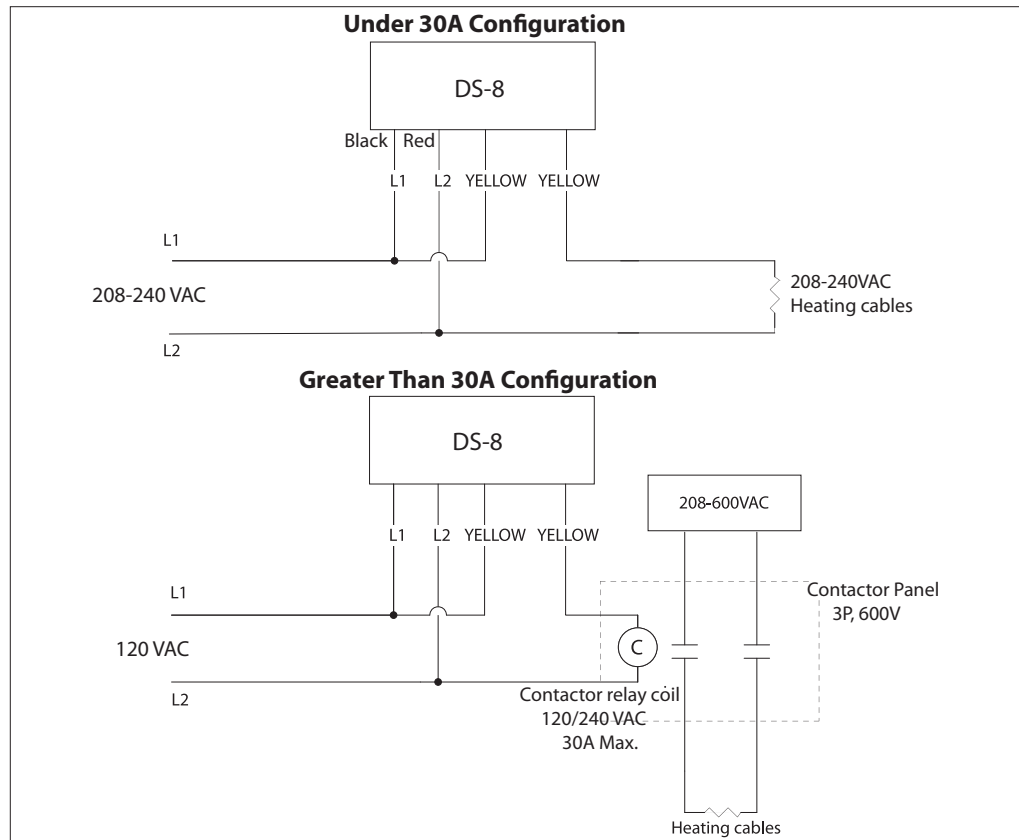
Under 30A Configuration

DS-8

Black Red

L1 L2 YELLOW YELLOW

L1

208-240 VAC

L2

208-240VAC
Heating cables

Greater Than 30A Configuration

DS-8

L1 L2 YELLOW YELLOW

208-600VAC

L1

120 VAC

L2

C

Contactor Panel
3P, 600V

Contactor relay coil
120/240 VAC
30A Max.

Heating cables